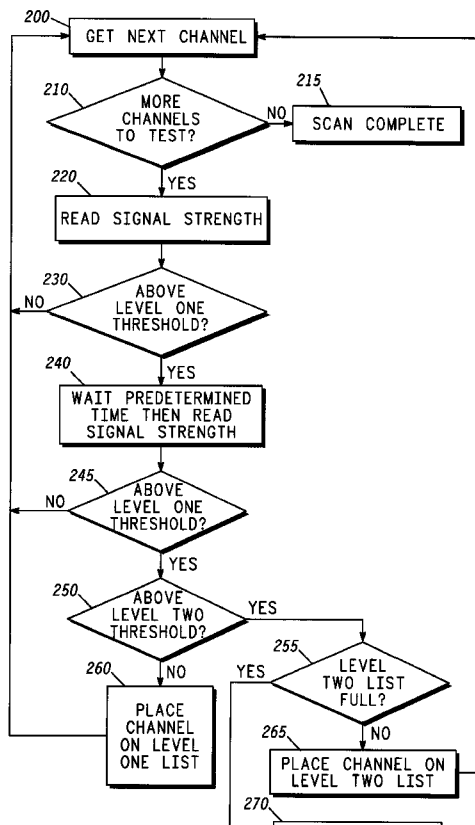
200
GET NEXT CHANNEL

210
MORE CHANNELS TO TEST?
NO
215
SCAN COMPLETE
YES

220
READ SIGNAL STRENGTH

230
ABOVE LEVEL ONE THRESHOLD?
NO
YES

240
WAIT PREDETERMINED TIME THEN READ SIGNAL STRENGTH

245
ABOVE LEVEL ONE THRESHOLD?
NO
YES

250
ABOVE LEVEL TWO THRESHOLD?
YES
NO

260
PLACE CHANNEL ON LEVEL ONE LIST

255
LEVEL TWO LIST FULL?
YES
NO

265
PLACE CHANNEL ON LEVEL TWO LIST

270